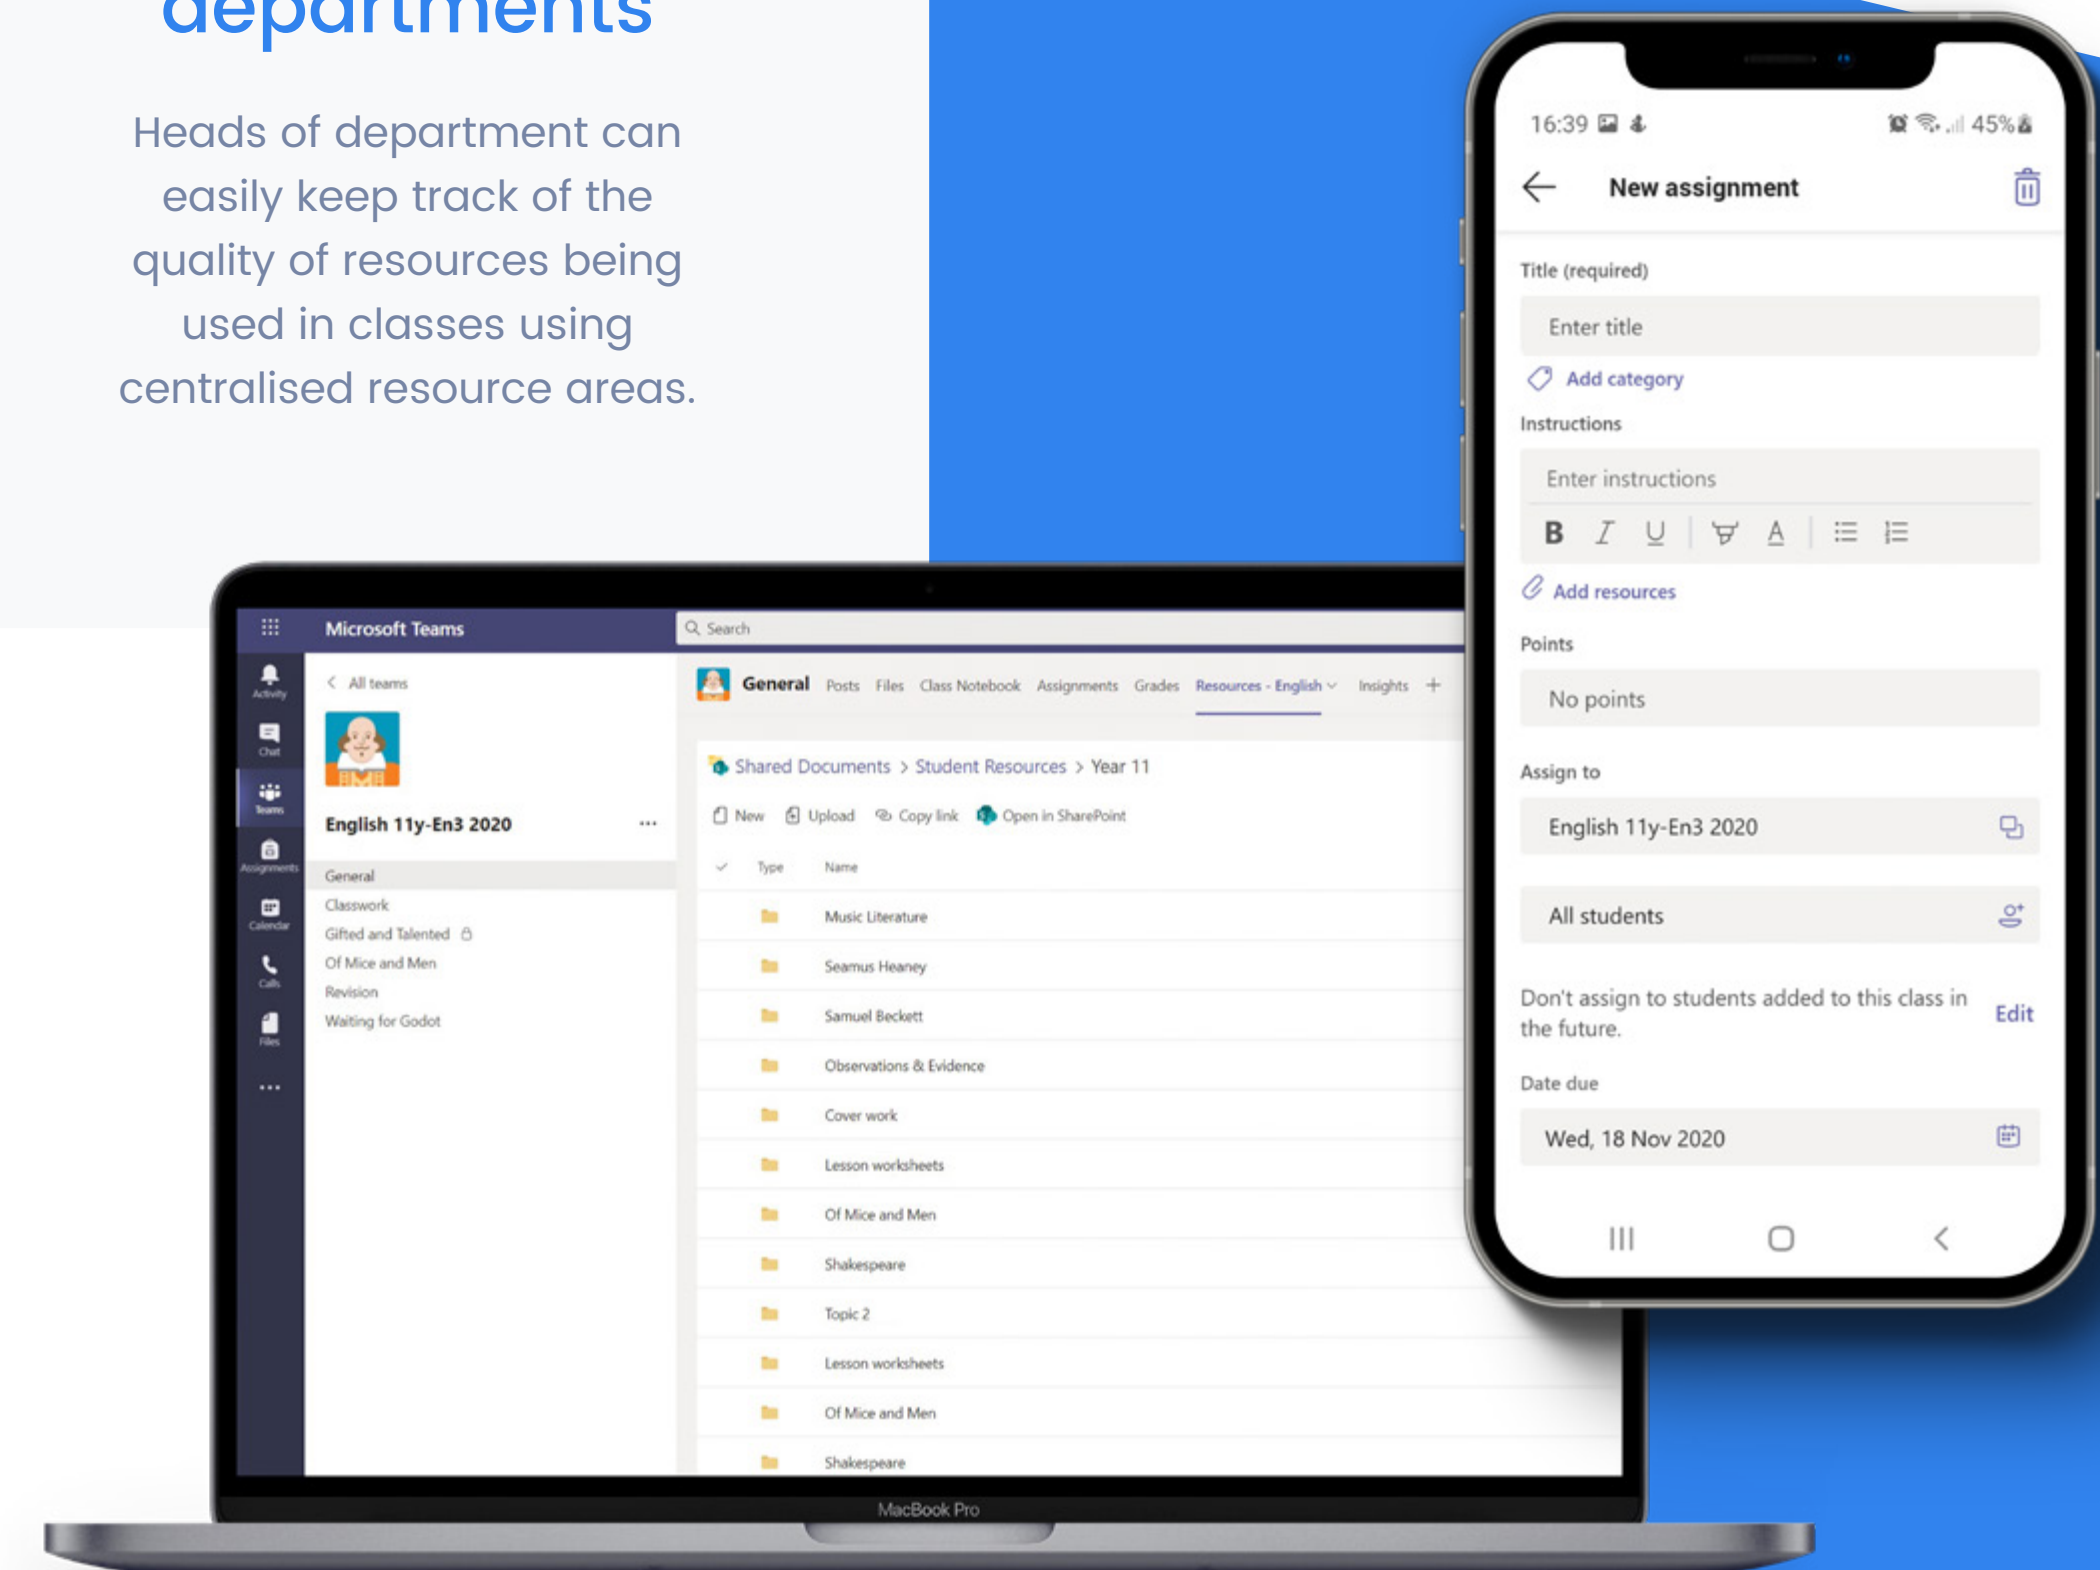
departments

Heads of department can easily keep track of the quality of resources being used in classes using centralised resource areas.

Microsoft Teams
Search
Activity
Chat
Teams
Assignments
Calendar
Calls
Files
...
All teams
English 11y-En3 2020
...
General
Classwork
Gifted and Talented
Of Mice and Men
Revision
Waiting for Godot

General Posts Files Class Notebook Assignments Grades Resources - English Insights +

Shared Documents > Student Resources > Year 11

New Upload Copy link Open in SharePoint

| Type | Name |
|---|---|
| | Music Literature |
| | Seamus Heaney |
| | Samuel Beckett |
| | Observations & Evidence |
| | Cover work |
| | Lesson worksheets |
| | Of Mice and Men |
| | Shakespeare |
| | Topic 2 |
| | Lesson worksheets |
| | Of Mice and Men |
| | Shakespeare |

MacBook Pro

16:39 45%
New assignment
Title (required)
Enter title
Add category
Instructions
Enter instructions
B I U A
Add resources
Points
No points
Assign to
English 11y-En3 2020
All students
Don't assign to students added to this class in the future.
Edit
Date due
Wed, 18 Nov 2020